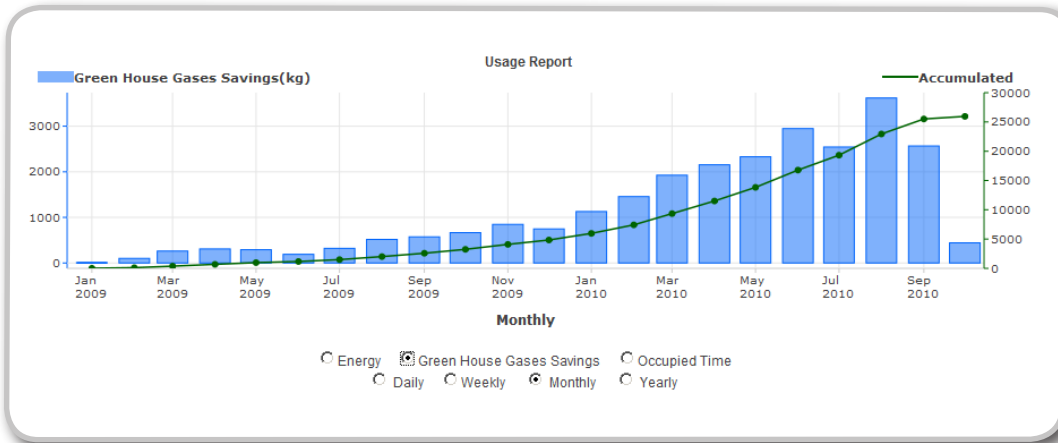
Usage Report

Green House Gases Savings(kg)

Accumulated

3000
2000
1000
0

30000
25000
20000
15000
10000
5000
0

Jan 2009
Mar 2009
May 2009
Jul 2009
Sep 2009
Nov 2009
Jan 2010
Mar 2010
May 2010
Jul 2010
Sep 2010

Monthly

Energy
Green House Gases Savings
Occupied Time
Daily
Weekly
Monthly
Yearly